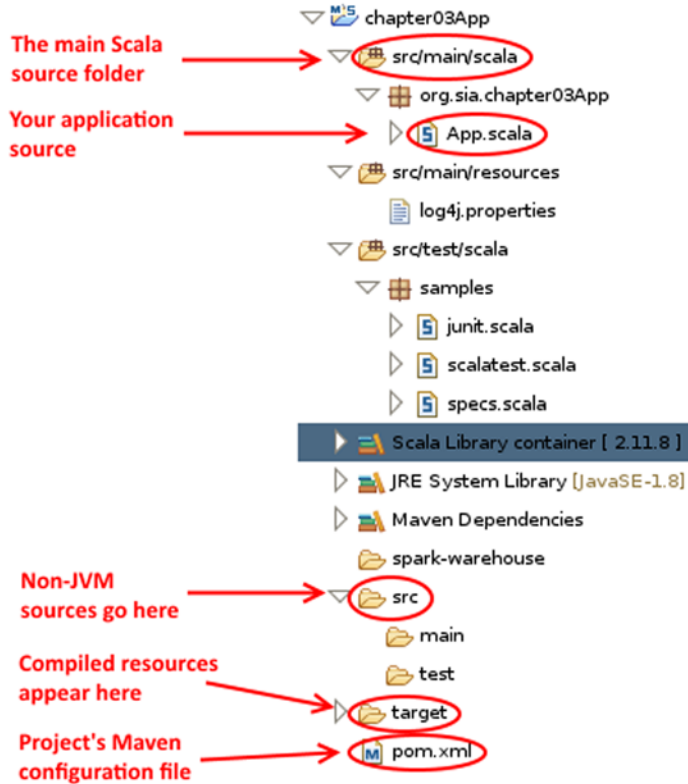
chapter03App
The main Scala source folder
src/main/scala
org.sia.chapter03App
Your application source
App.scala
src/main/resources
log4j.properties
src/test/scala
samples
junit.scala
scalatest.scala
specs.scala
Scala Library container [ 2.11.8 ]
JRE System Library [JavaSE-1.8]
Maven Dependencies
spark-warehouse
Non-JVM sources go here
src
main
test
Compiled resources appear here
target
Project's Maven configuration file
pom.xml